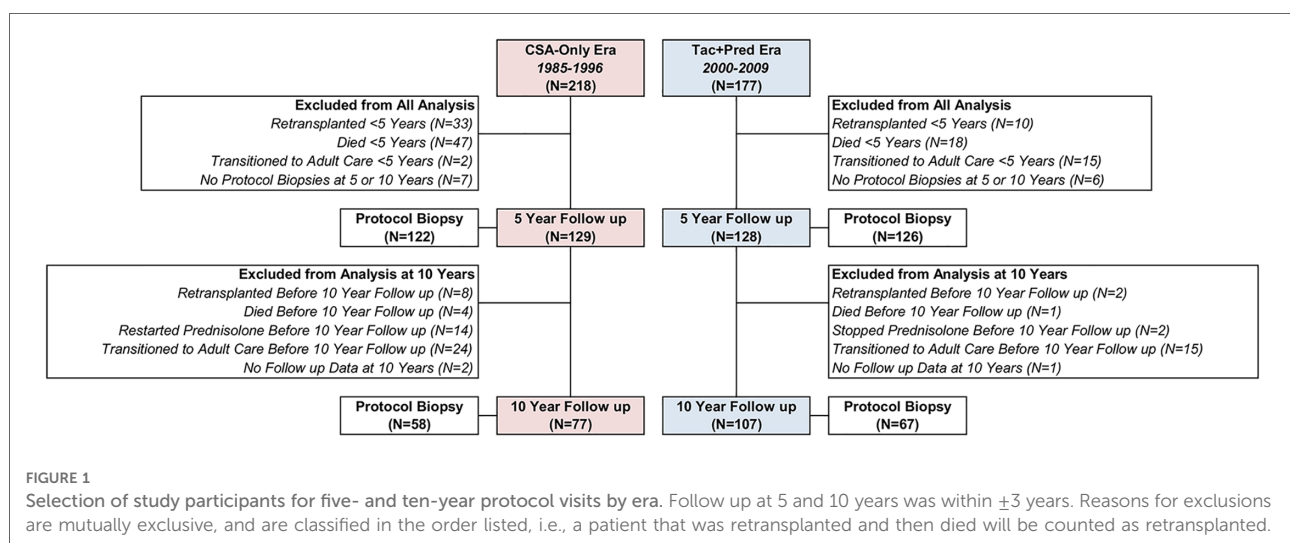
CSA-Only Era
1985-1996
(N=218)

Tac+Pred Era
2000-2009
(N=177)

Excluded from All Analysis
Retransplanted <5 Years (N=33)
Died <5 Years (N=47)
Transitioned to Adult Care <5 Years (N=2)
No Protocol Biopsies at 5 or 10 Years (N=7)

Excluded from All Analysis
Retransplanted <5 Years (N=10)
Died <5 Years (N=18)
Transitioned to Adult Care <5 Years (N=15)
No Protocol Biopsies at 5 or 10 Years (N=6)

Protocol Biopsy
(N=122)

5 Year Follow up
(N=129)

5 Year Follow up
(N=128)

Protocol Biopsy
(N=126)

Excluded from Analysis at 10 Years
Retransplanted Before 10 Year Follow up (N=8)
Died Before 10 Year Follow up (N=4)
Restarted Prednisolone Before 10 Year Follow up (N=14)
Transitioned to Adult Care Before 10 Year Follow up (N=24)
No Follow up Data at 10 Years (N=2)

Excluded from Analysis at 10 Years
Retransplanted Before 10 Year Follow up (N=2)
Died Before 10 Year Follow up (N=1)
Stopped Prednisolone Before 10 Year Follow up (N=2)
Transitioned to Adult Care Before 10 Year Follow up (N=15)
No Follow up Data at 10 Years (N=1)

Protocol Biopsy
(N=58)

10 Year Follow up
(N=77)

10 Year Follow up
(N=107)

Protocol Biopsy
(N=67)

FIGURE 1
Selection of study participants for five- and ten-year protocol visits by era. Follow up at 5 and 10 years was within $\pm 3$ years. Reasons for exclusions are mutually exclusive, and are classified in the order listed, i.e., a patient that was retransplanted and then died will be counted as retransplanted.